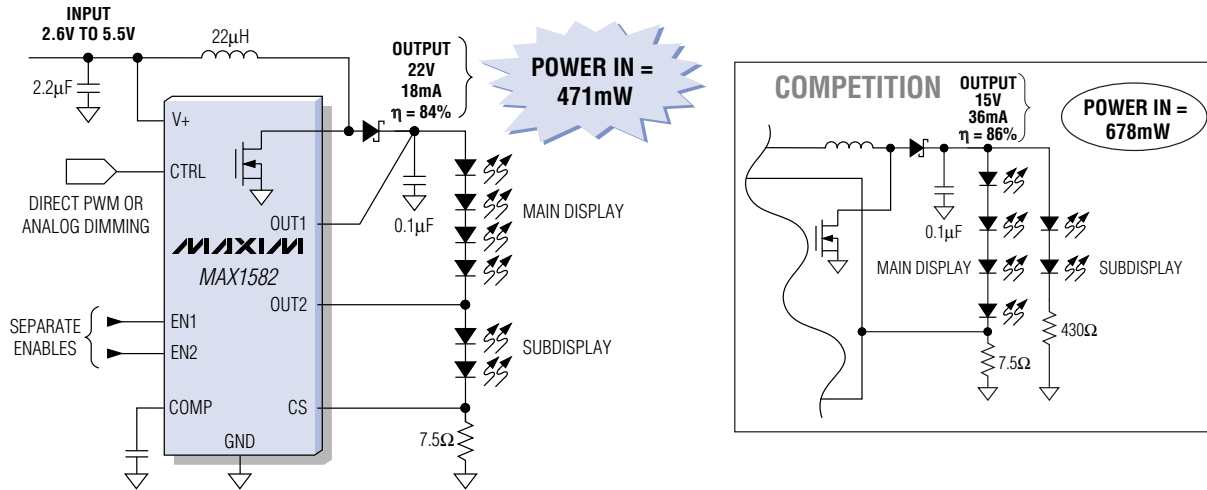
INPUT
2.6V TO 5.5V

22μH

2.2μF

OUTPUT
22V
18mA
η = 84%

POWER IN =
471mW

V+

CTRL

DIRECT PWM OR
ANALOG DIMMING

OUT1

0.1μF

MAIN DISPLAY

MAXIM

MAX1582

OUT2

SEPARATE
ENABLES

EN1

EN2

SUBDISPLAY

COMP

CS

GND

7.5Ω

COMPETITION

OUTPUT
15V
36mA
η = 86%

POWER IN =
678mW

0.1μF

MAIN DISPLAY

SUBDISPLAY

430Ω

7.5Ω